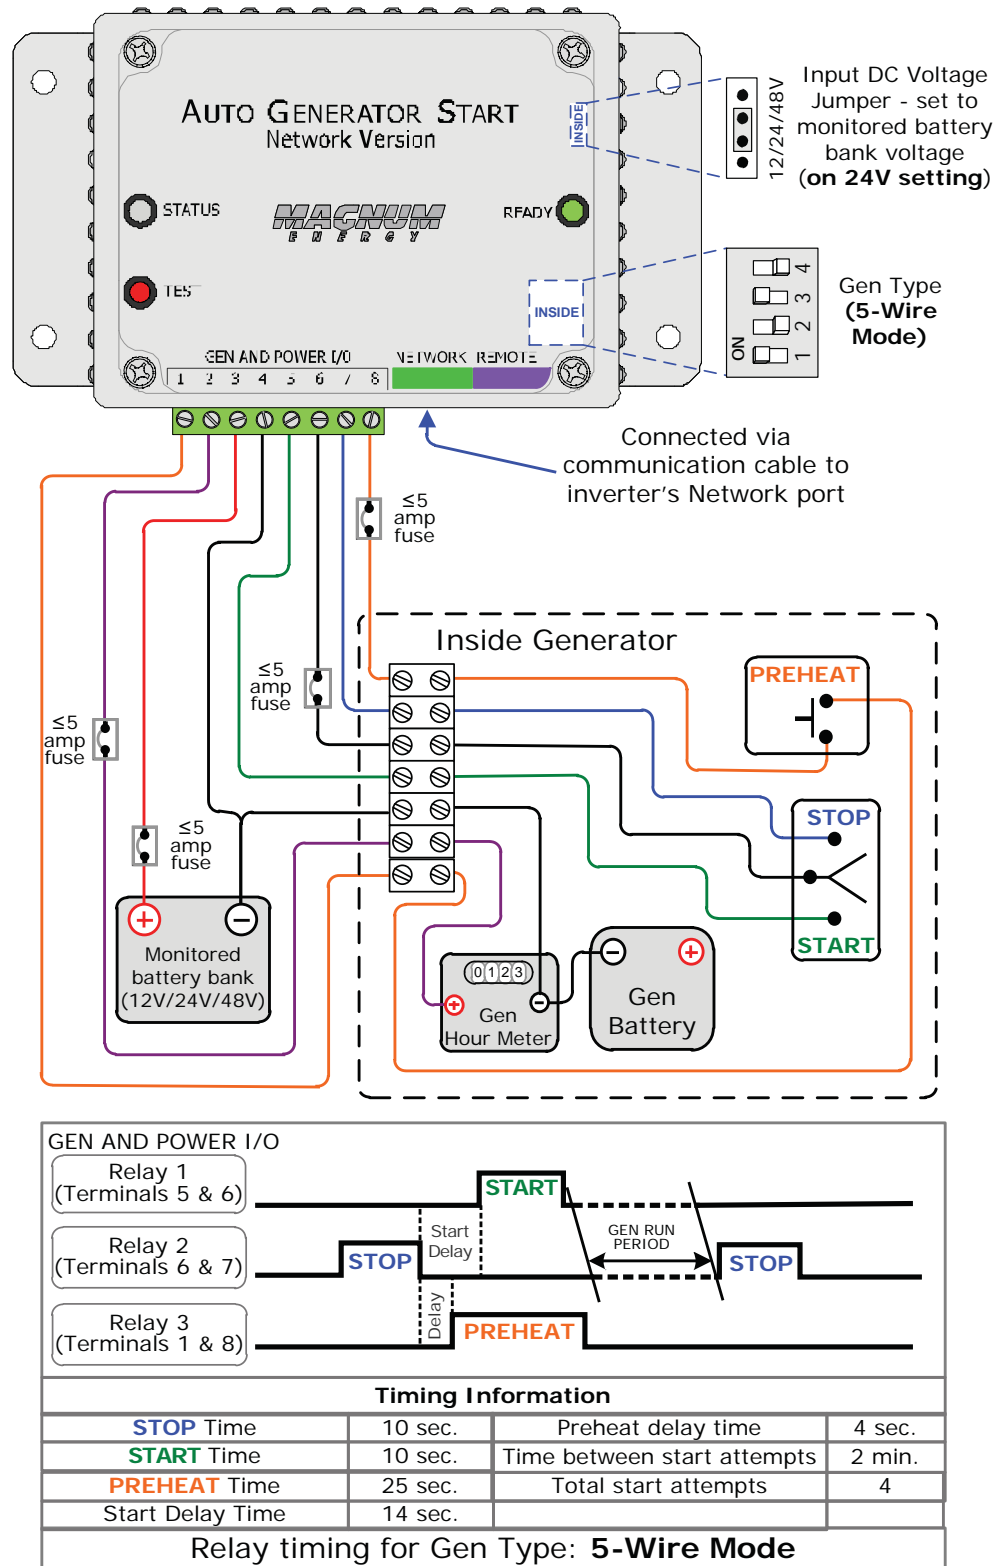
AUTO GENERATOR START
Network Version

STATUS

MAGNUM ENERGY

READY

TEST

INSIDE

INSIDE

GEN AND POWER I/O

1 2 3 4 5 6 7 8

NETWORK REMOTE

12/24/48V

Input DC Voltage Jumper - set to monitored battery bank voltage (on 24V setting)

ON 1 2 3 4

Gen Type (5-Wire Mode)

Connected via communication cable to inverter's Network port

≤5 amp fuse

≤5 amp fuse

≤5 amp fuse

≤5 amp fuse

Inside Generator

PREHEAT

STOP

START

Monitored battery bank (12V/24V/48V)

0123

Gen Hour Meter

Gen Battery

GEN AND POWER I/O

Relay 1 (Terminals 5 & 6)

Relay 2 (Terminals 6 & 7)

Relay 3 (Terminals 1 & 8)

START

Start Delay

GEN RUN PERIOD

STOP

STOP

Delay

PREHEAT

| Timing Information | | | |
|---|---|---|---|
| STOP Time | 10 sec. | Preheat delay time | 4 sec. |
| START Time | 10 sec. | Time between start attempts | 2 min. |
| PREHEAT Time | 25 sec. | Total start attempts | 4 |
| Start Delay Time | 14 sec. | | |

Relay timing for Gen Type: 5-Wire Mode